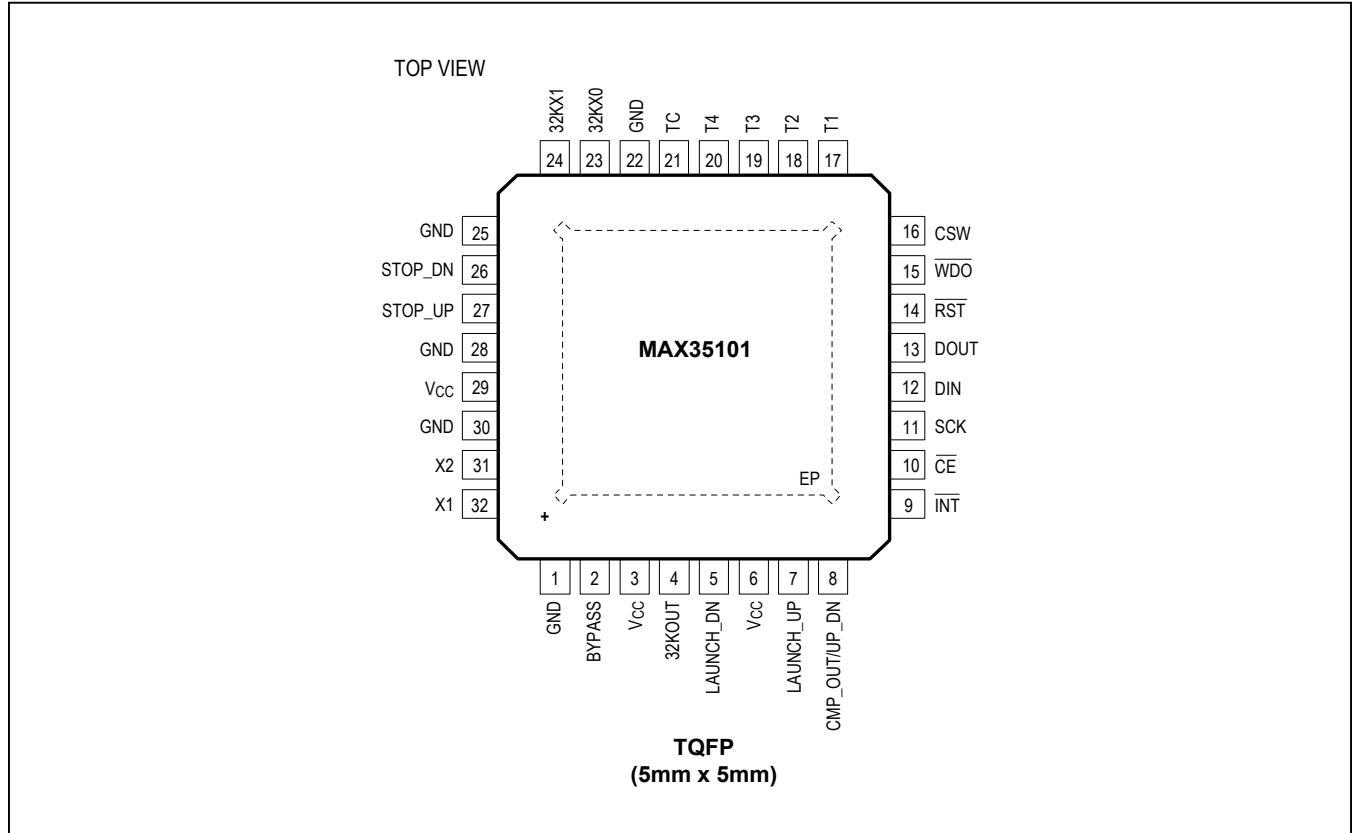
TOP VIEW

32KX1 24
32KX0 23
GND 22
TC 21
T4 20
T3 19
T2 18
T1 17

GND 25
STOP_DN 26
STOP_UP 27
GND 28
$V_{CC}$ 29
GND 30
X2 31
X1 32

MAX35101

EP

+

16 CSW
15 $\overline{WDO}$
14 $\overline{RST}$
13 DOUT
12 DIN
11 SCK
10 $\overline{CE}$
9 $\overline{INT}$

1 GND
2 BYPASS
3 $V_{CC}$
4 32KOUT
5 LAUNCH_DN
6 $V_{CC}$
7 LAUNCH_UP
8 CMP_OUT/UP_DN

TQFP
(5mm x 5mm)